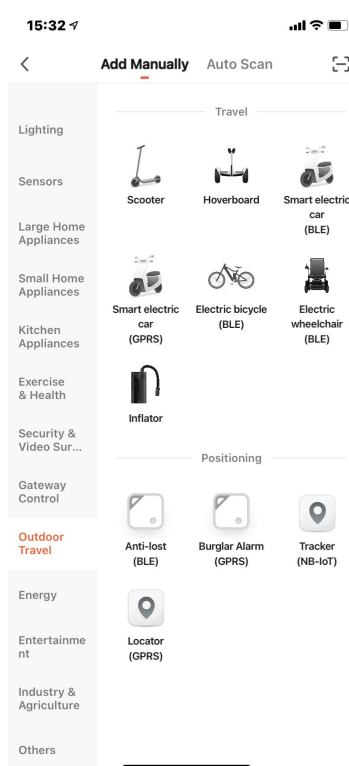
15:32

Add Manually Auto Scan

Lighting

Sensors

Large Home Appliances

Small Home Appliances

Kitchen Appliances

Exercise & Health

Security & Video Sur...

Gateway Control

Outdoor Travel

Energy

Entertainme nt

Industry & Agriculture

Others

Travel

Scooter

Hoverboard

Smart electric car (BLE)

Smart electric car (GPRS)

Electric bicycle (BLE)

Electric wheelchair (BLE)

Inflator

Positioning

Anti-lost (BLE)

Burglar Alarm (GPRS)

Tracker (NB-IoT)

Locator (GPRS)